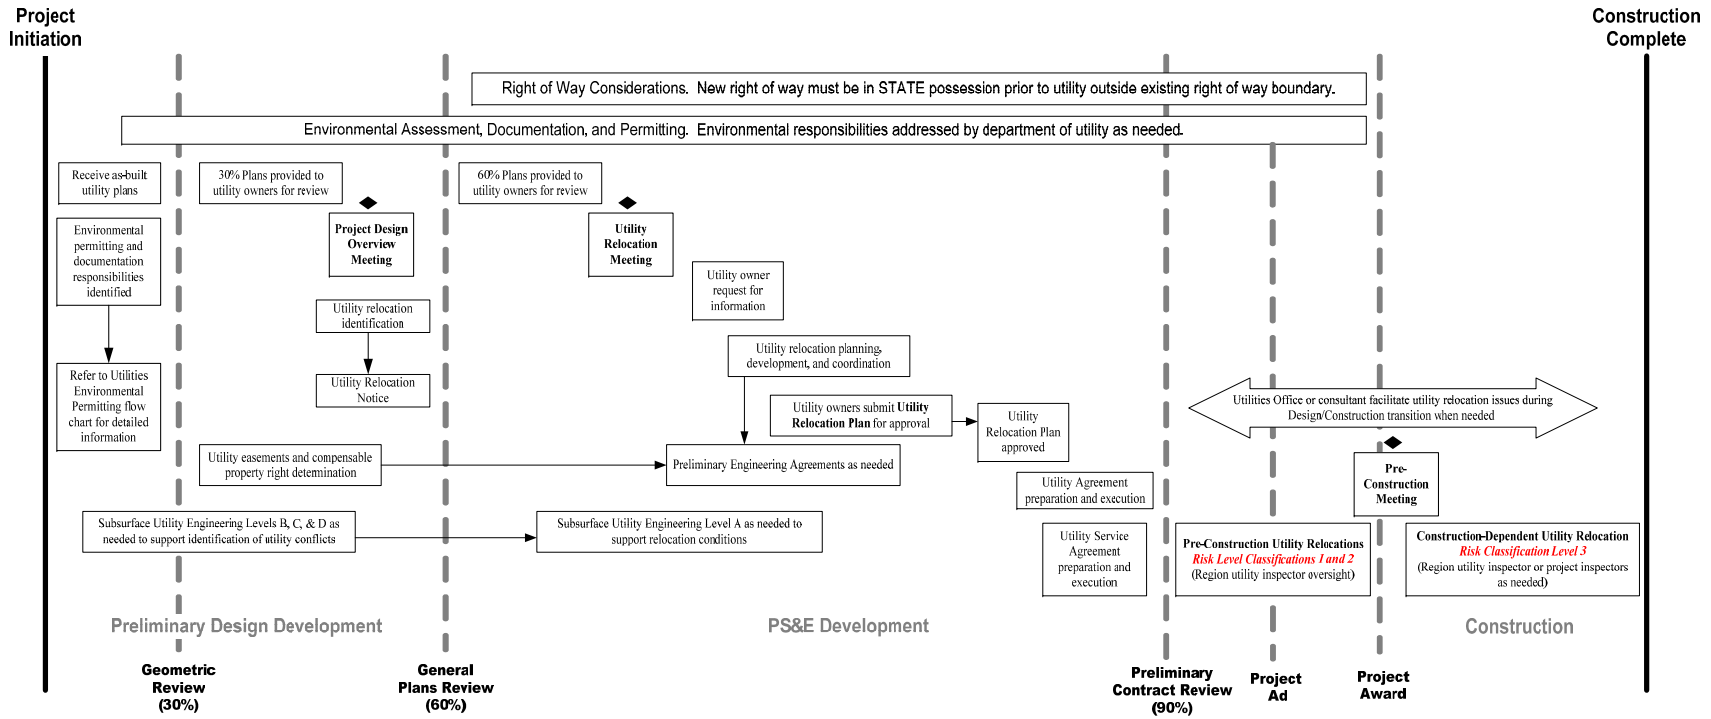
Project Initiation

Construction Complete

Right of Way Considerations. New right of way must be in STATE possession prior to utility outside existing right of way boundary.

Environmental Assessment, Documentation, and Permitting. Environmental responsibilities addressed by department of utility as needed.

Receive as-built utility plans

Environmental permitting and documentation responsibilities identified

Refer to Utilities Environmental Permitting flow chart for detailed information

30% Plans provided to utility owners for review

Project Design Overview Meeting

Utility relocation identification

Utility Relocation Notice

Utility easements and compensable property right determination

Subsurface Utility Engineering Levels B, C, & D as needed to support identification of utility conflicts

60% Plans provided to utility owners for review

Utility Relocation Meeting

Utility owner request for information

Utility relocation planning, development, and coordination

Utility owners submit Utility Relocation Plan for approval

Utility Relocation Plan approved

Preliminary Engineering Agreements as needed

Utility Agreement preparation and execution

Subsurface Utility Engineering Level A as needed to support relocation conditions

Utility Service Agreement preparation and execution

Utilities Office or consultant facilitate utility relocation issues during Design/Construction transition when needed

Pre-Construction Meeting

Pre-Construction Utility Relocations
Risk Level Classifications 1 and 2
(Region utility inspector oversight)

Construction-Dependent Utility Relocation
Risk Classification Level 3
(Region utility inspector or project inspectors as needed)

Preliminary Design Development

PS&E Development

Construction

Geometric Review (30%)

General Plans Review (60%)

Preliminary Contract Review (90%)

Project Ad

Project Award